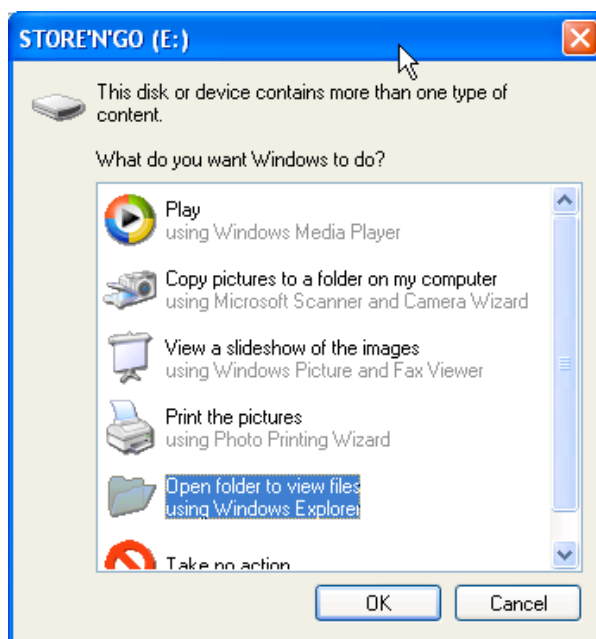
STORE'N'GO (E:)

This disk or device contains more than one type of content.

What do you want Windows to do?

Play
using Windows Media Player

Copy pictures to a folder on my computer
using Microsoft Scanner and Camera Wizard

View a slideshow of the images
using Windows Picture and Fax Viewer

Print the pictures
using Photo Printing Wizard

Open folder to view files
using Windows Explorer

Take no action

OK

Cancel